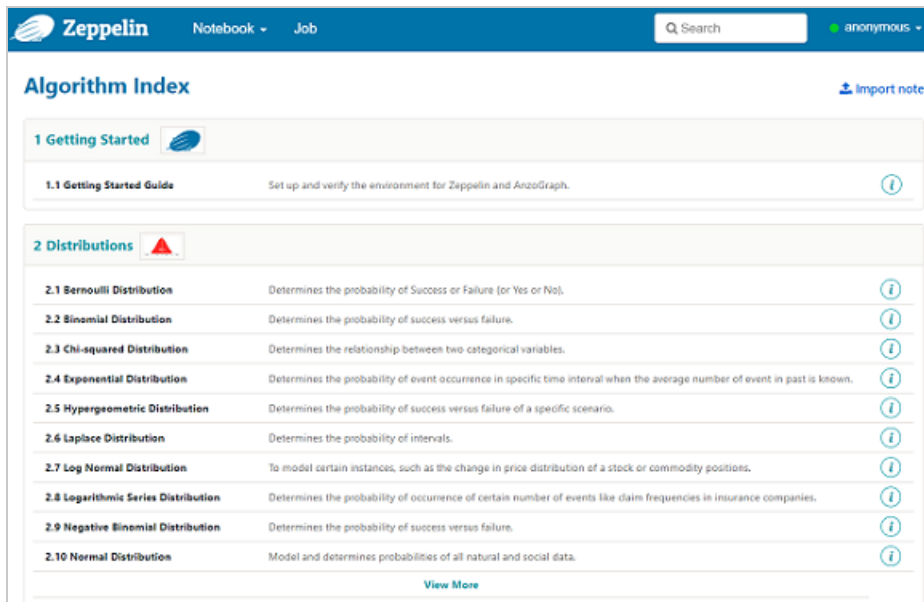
Zeppelin Notebook Job Search anonymous

Algorithm Index

Import note

1 Getting Started

1.1 Getting Started Guide Set up and verify the environment for Zeppelin and AnzoGraph.

2 Distributions

| | |
|---|---|
| 2.1 Bernoulli Distribution | Determines the probability of Success or Failure (or Yes or No). |
| 2.2 Binomial Distribution | Determines the probability of success versus failure. |
| 2.3 Chi-squared Distribution | Determines the relationship between two categorical variables. |
| 2.4 Exponential Distribution | Determines the probability of event occurrence in specific time interval when the average number of event in past is known. |
| 2.5 Hypergeometric Distribution | Determines the probability of success versus failure of a specific scenario. |
| 2.6 Laplace Distribution | Determines the probability of intervals. |
| 2.7 Log Normal Distribution | To model certain instances, such as the change in price distribution of a stock or commodity positions. |
| 2.8 Logarithmic Series Distribution | Determines the probability of occurrence of certain number of events like claim frequencies in insurance companies. |
| 2.9 Negative Binomial Distribution | Determines the probability of success versus failure. |
| 2.10 Normal Distribution | Model and determines probabilities of all natural and social data. |

View More